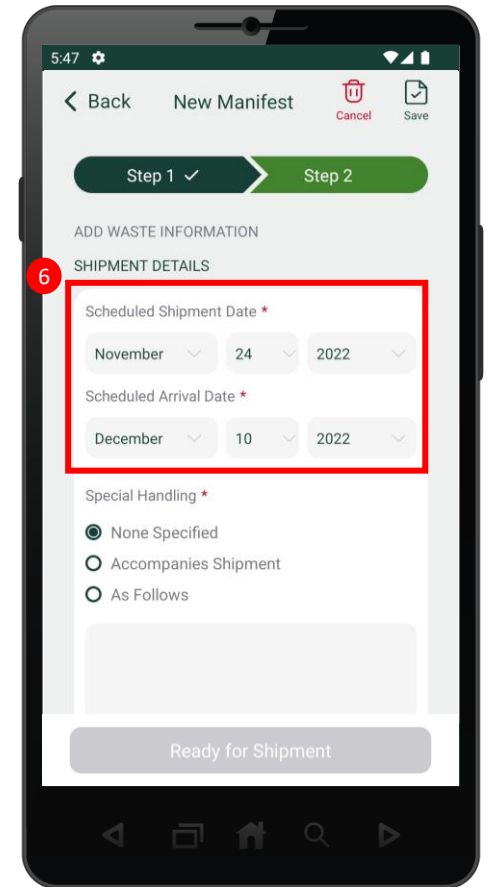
5:47

Back New Manifest Cancel Save

Step 1 ✓ Step 2

ADD WASTE INFORMATION

6

SHIPMENT DETAILS

Scheduled Shipment Date *

November 24 2022

Scheduled Arrival Date *

December 10 2022

Special Handling *

None Specified

Accompanies Shipment

As Follows

Ready for Shipment